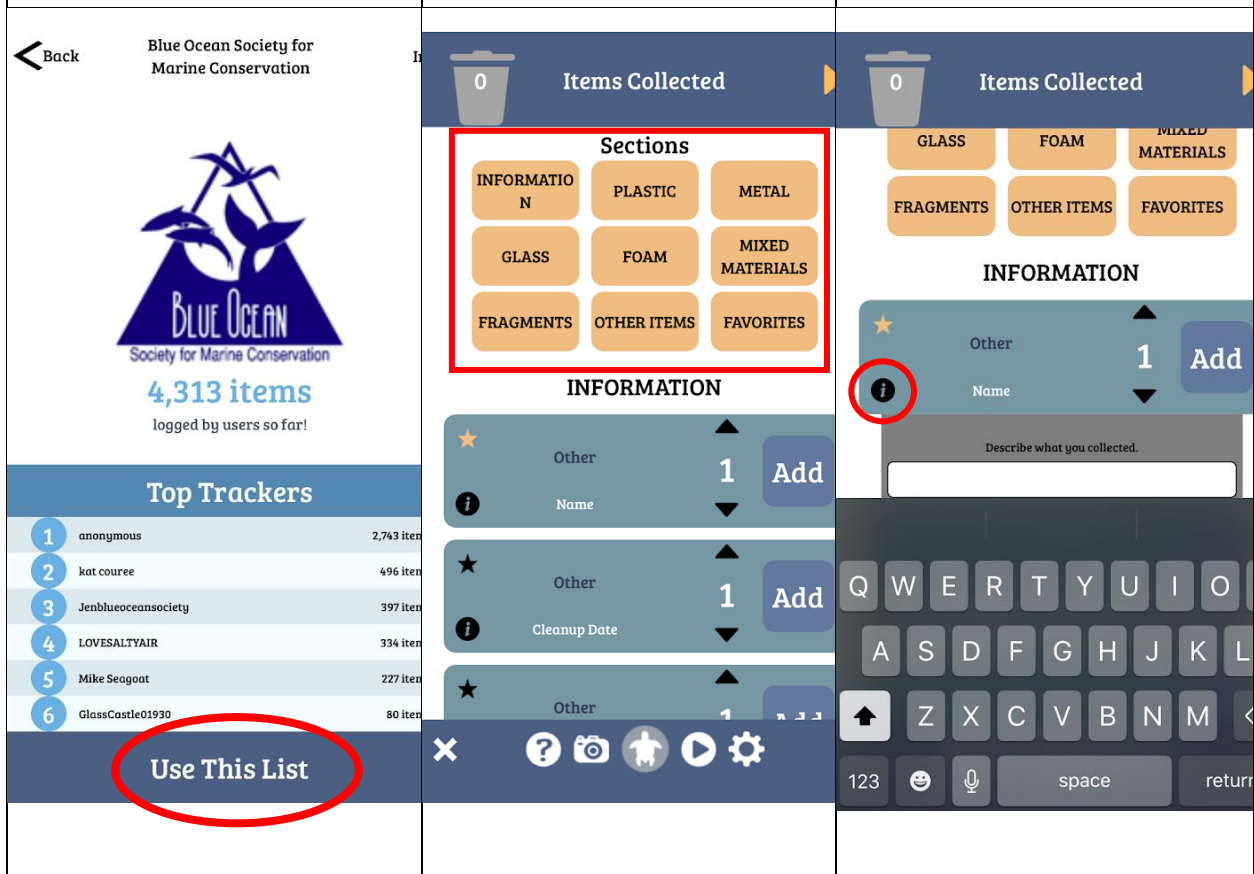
Back

Blue Ocean Society for Marine Conservation

In

BLUE OCEAN
Society for Marine Conservation

4,313 items
logged by users so far!

Top Trackers

| | | |
|---|---|---|
| 1 | anonymous | 2,743 iten |
| 2 | kat couree | 496 iten |
| 3 | Jenblueoceansociety | 397 iten |
| 4 | LOVESALTYAIR | 334 iten |
| 5 | Mike Seagoat | 227 iten |
| 6 | GlassCastle01930 | 80 iten |

Use This List

0 Items Collected

Sections

INFORMATIO N
PLASTIC
METAL
GLASS
FOAM
MIXED MATERIALS
FRAGMENTS
OTHER ITEMS
FAVORITES

INFORMATION

Other
Name
1
Add

Other
Cleanup Date
1
Add

Other
1
Add

0 Items Collected

GLASS
FOAM
MIXED MATERIALS
FRAGMENTS
OTHER ITEMS
FAVORITES

INFORMATION

Other
Name
1
Add

Describe what you collected.

Q W E R T Y U I O
A S D F G H J K L
Z X C V B N M
123
space
return